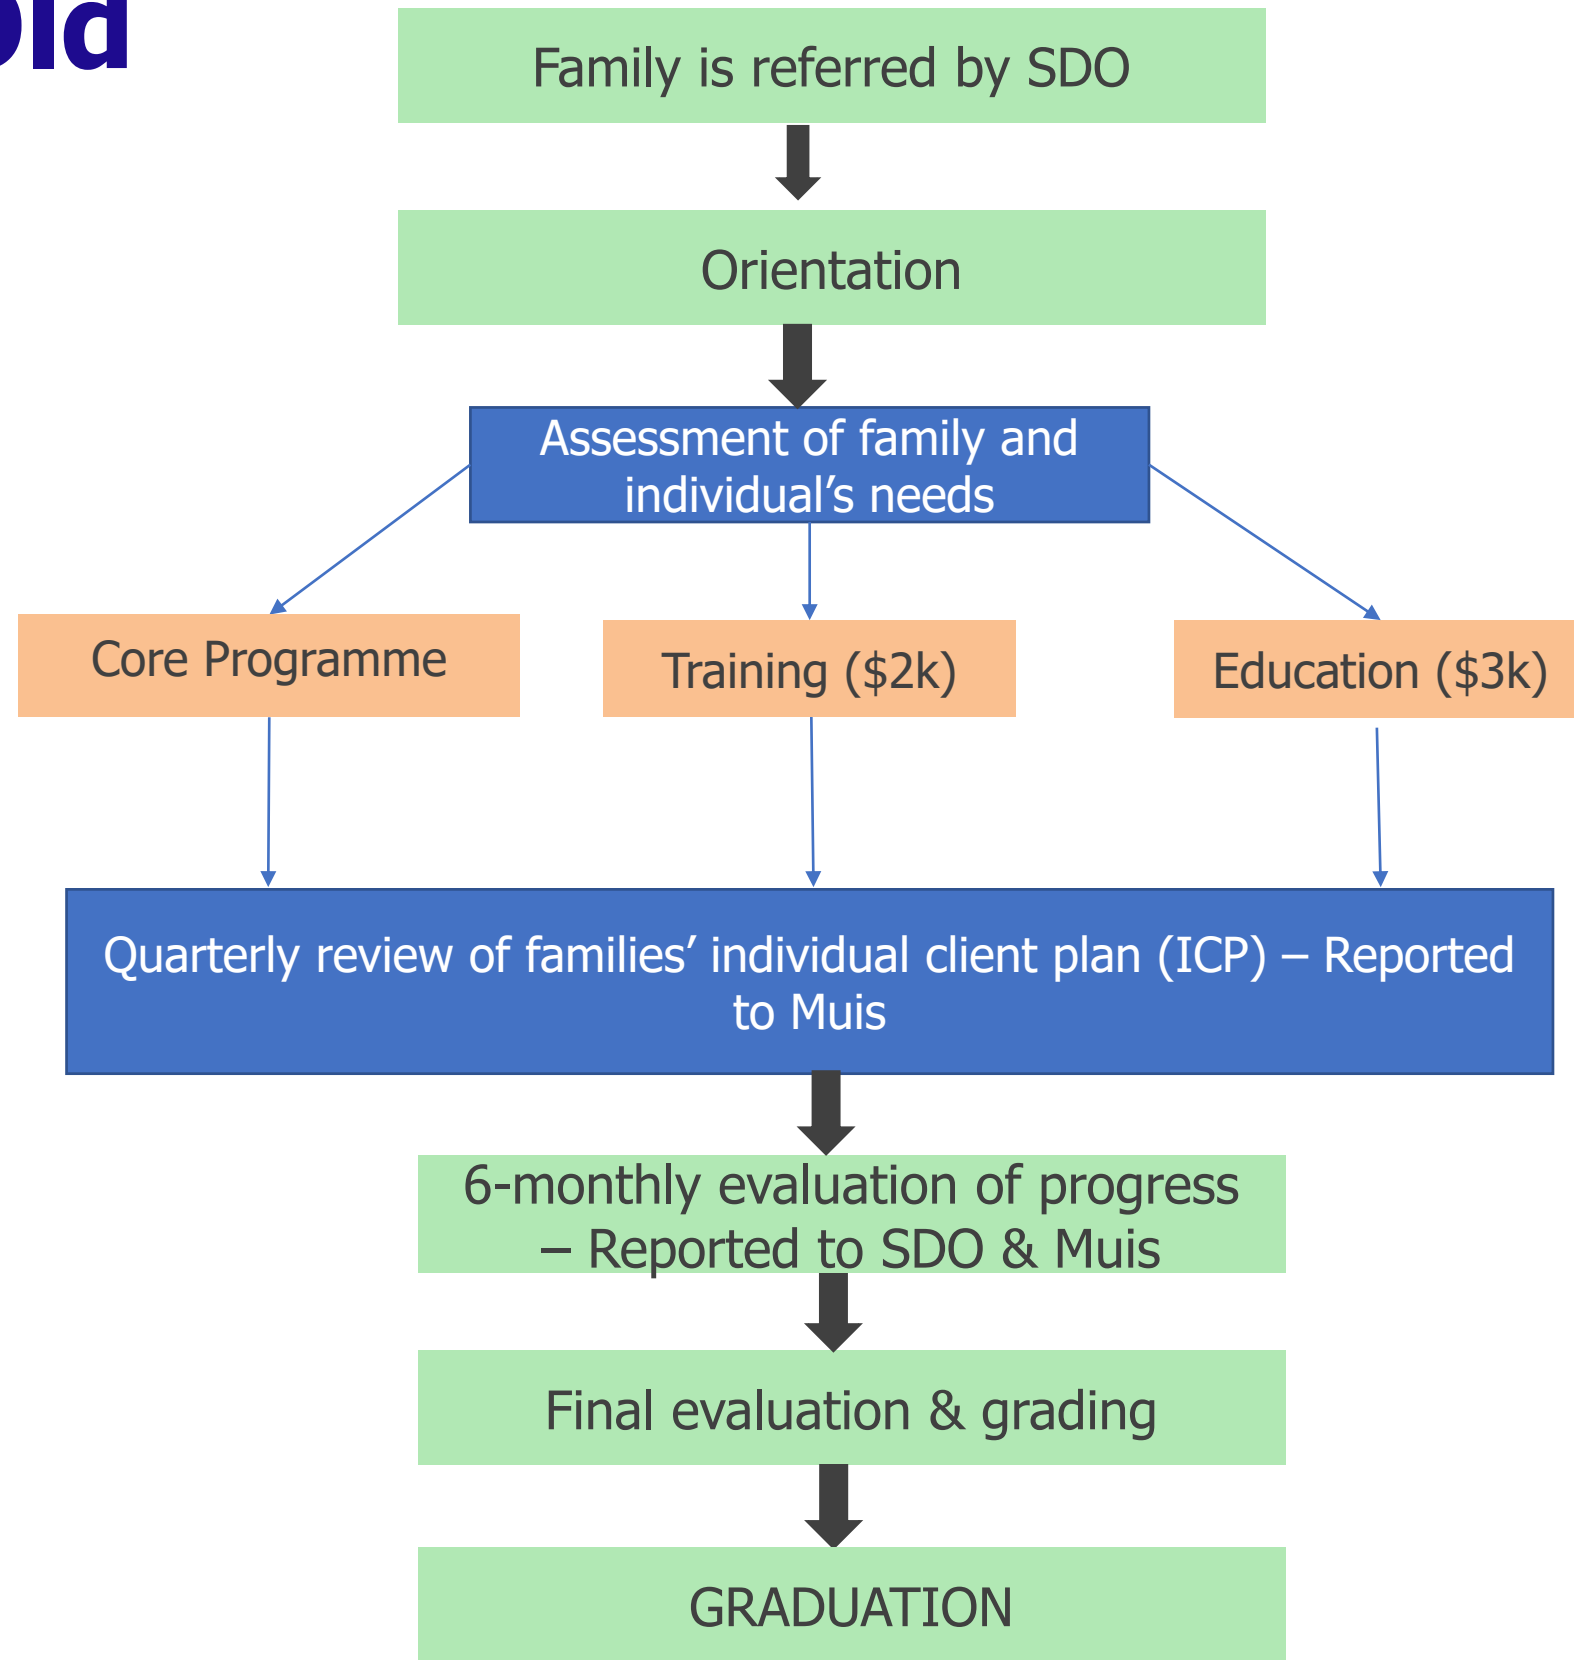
old

Family is referred by SDO

Orientation

Assessment of family and individual’s needs

Core Programme

Training (\$2k)

Education (\$3k)

Quarterly review of families’ individual client plan (ICP) – Reported to Muis

6-monthly evaluation of progress – Reported to SDO & Muis

Final evaluation & grading

GRADUATION